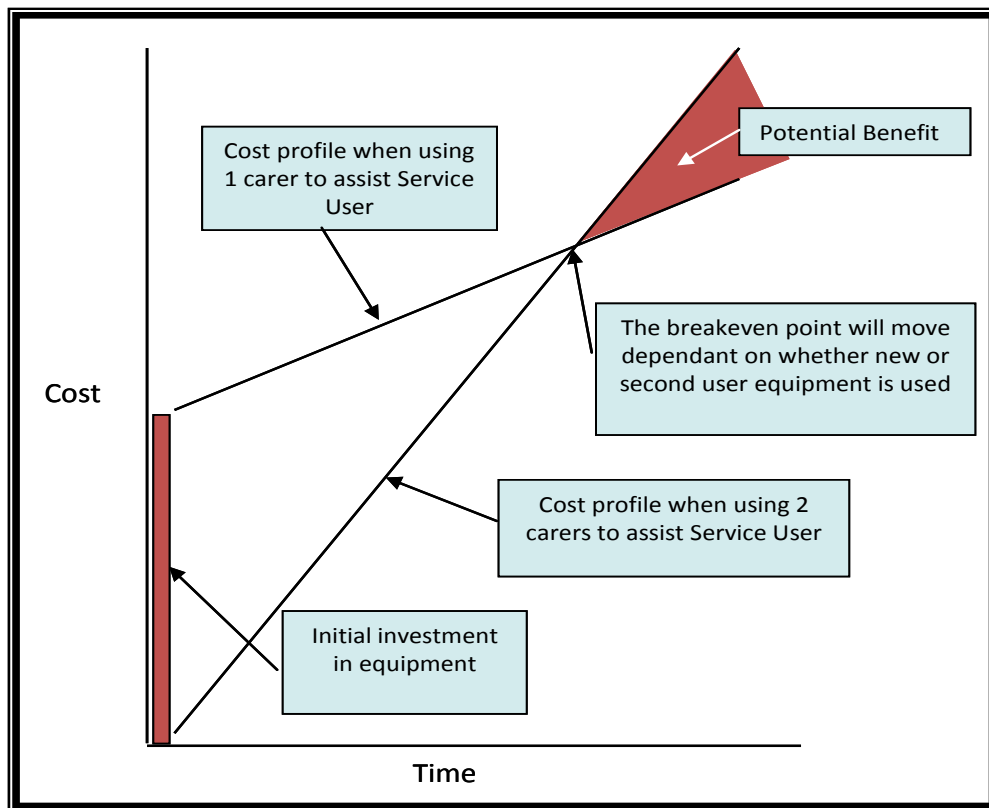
Cost profile when using 1 carer to assist Service User

Potential Benefit

The breakeven point will move dependant on whether new or second user equipment is used

Cost

Cost profile when using 2 carers to assist Service User

Initial investment in equipment

Time